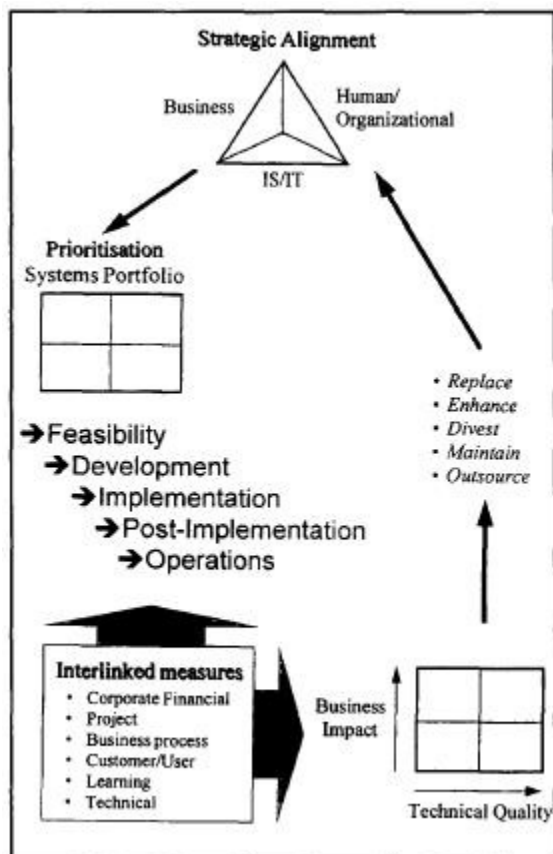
Strategic Alignment

Business

Human/ Organizational

IS/IT

Prioritisation
Systems Portfolio

• Replace
• Enhance
• Divest
• Maintain
• Outsource

➔Feasibility
➔Development
➔Implementation
➔Post-Implementation
➔Operations

Interlinked measures
• Corporate Financial
• Project
• Business process
• Customer/User
• Learning
• Technical

Business Impact

Technical Quality